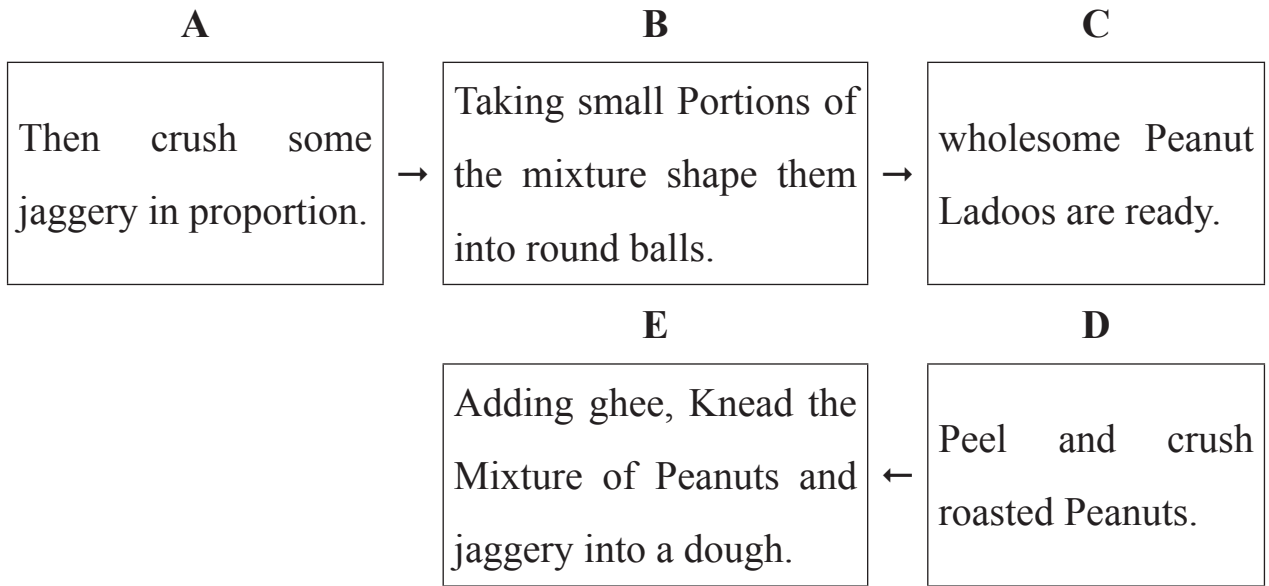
A

Then crush some jaggery in proportion.

→

B

Taking small Portions of the mixture shape them into round balls.

→

C

wholesome Peanut Ladoos are ready.

E

Adding ghee, Knead the Mixture of Peanuts and jaggery into a dough.

←

D

Peel and crush roasted Peanuts.